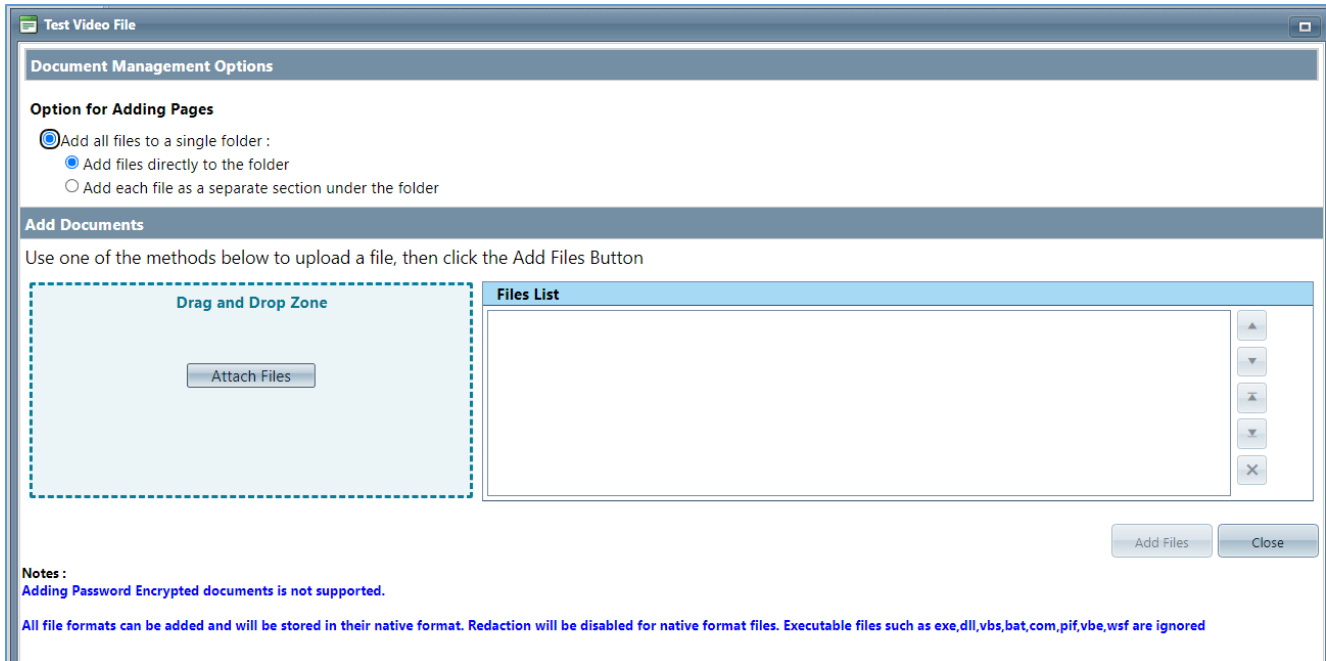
Test Video File

Document Management Options

Option for Adding Pages

Add all files to a single folder :

Add files directly to the folder

Add each file as a separate section under the folder

Add Documents

Use one of the methods below to upload a file, then click the Add Files Button

Drag and Drop Zone

Attach Files

Files List

Add Files

Close

Notes :

Adding Password Encrypted documents is not supported.

All file formats can be added and will be stored in their native format. Redaction will be disabled for native format files. Executable files such as exe,dll,vbs,bat,com,pif,vbe,wsf are ignored